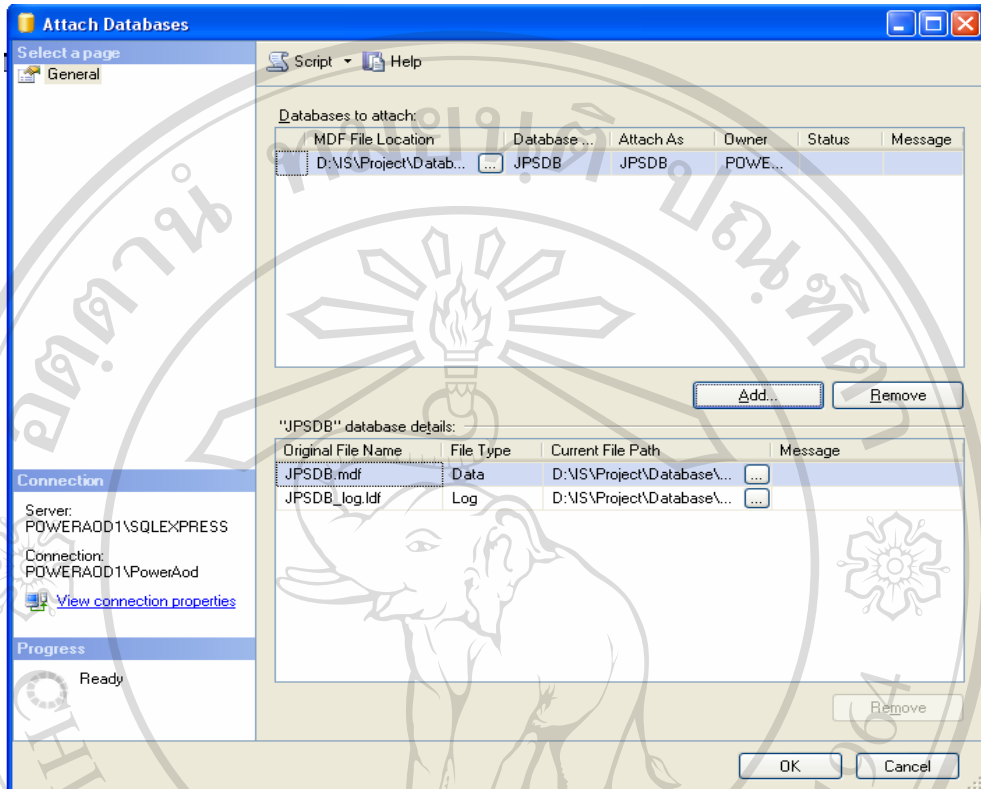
Attach Databases

Select a page
General

Script ▾ Help

Databases to attach:

| MDF File Location | Database ... | Attach As | Owner | Status | Message |
|---|---|---|---|---|---|
| D:\IS\Project\Datab... ... | JPSDB | JPSDB | POWE... | | |

Add... Remove

"JPSDB" database details:

| Original File Name | File Type | Current File Path | Message |
|---|---|---|---|
| JPSDB.mdf | Data | D:\IS\Project\Database\... ... | |
| JPSDB_log.ldf | Log | D:\IS\Project\Database\... ... | |

Remove

Connection
Server:
POWERAOD1\SQLEXPRESS
Connection:
POWERAOD1\PowerAod
View connection properties

Progress
Ready

OK Cancel